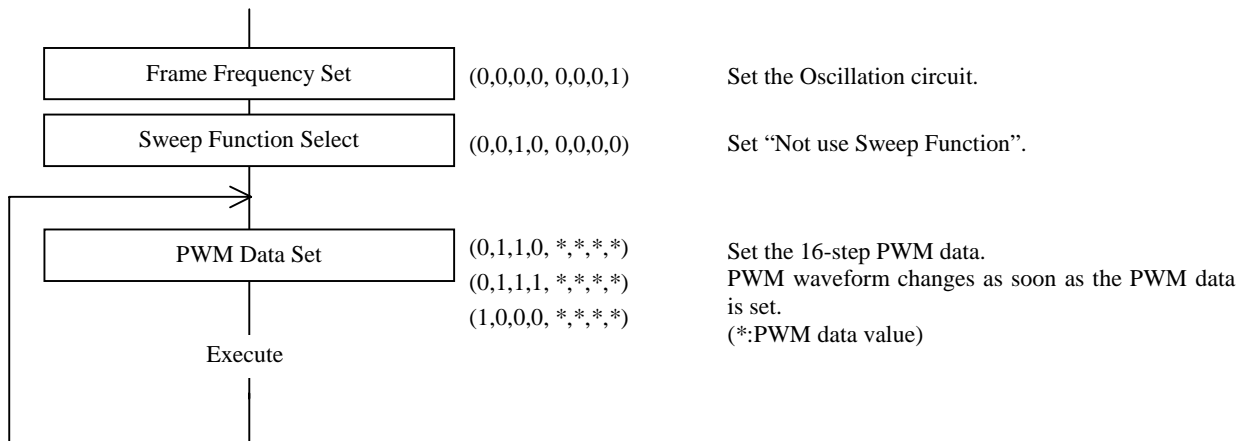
Frame Frequency Set

(0,0,0,0, 0,0,0,1)

Set the Oscillation circuit.

Sweep Function Select

(0,0,1,0, 0,0,0,0)

Set "Not use Sweep Function".

PWM Data Set

(0,1,1,0, *,*,*,*)
(0,1,1,1, *,*,*,*)
(1,0,0,0, *,*,*,*)

Set the 16-step PWM data.
PWM waveform changes as soon as the PWM data is set.
(*:PWM data value)

Execute